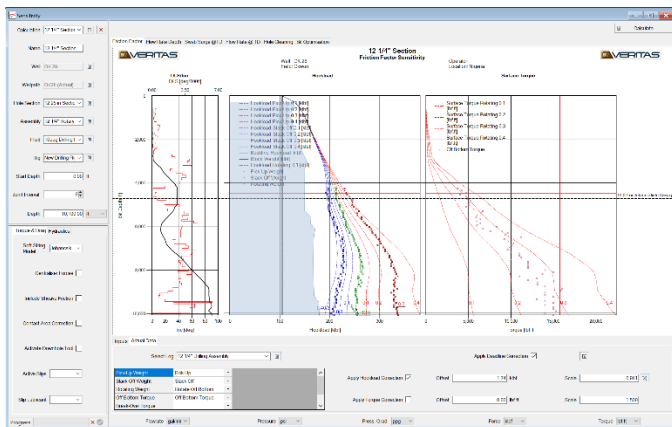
Sensitivity

Calculation 12 1/4" Section
Name 12 1/4" Section
Well
Wellpath
Hole Section 12 1/4 in Section
Assembly 12 1/4" Rotary
Fluid
Rig New Drilling Rig
Start Depth
Joint Interval
Depth

Torque & Drag Hydraulics
Soft String Model
Centralizer Forces
Include Stress Friction
Contact Area Correction
Activate Downhole Tool
Active Sags
Slip...

Friction Factor | Flow Rate Analysis | Steady Surge ... | Flow Rate ... | Hole Cleaning | Bit Optimization

VERITAS
12 1/4" Section
Friction Factor Sensitivity
Operator:
Location:

Hookload
Surface Torque

Hookload [klbf]
Torque [kft-lbf]

Inputs Annotations

Selecting: 12 1/4" Rotary Assembly
Apply Deadline Correction
Pick Up Weight
Slack Off Weight
Rotating Weight
Off Bottom Torque
Sheaving Torque
Apply Hookload Correction
Offset
Apply Torque Correction
Offset
Flowrate gal/min
Pressure psi
Press. Grad. ppg
Force lbf
Torque kft-lbf
Calculate